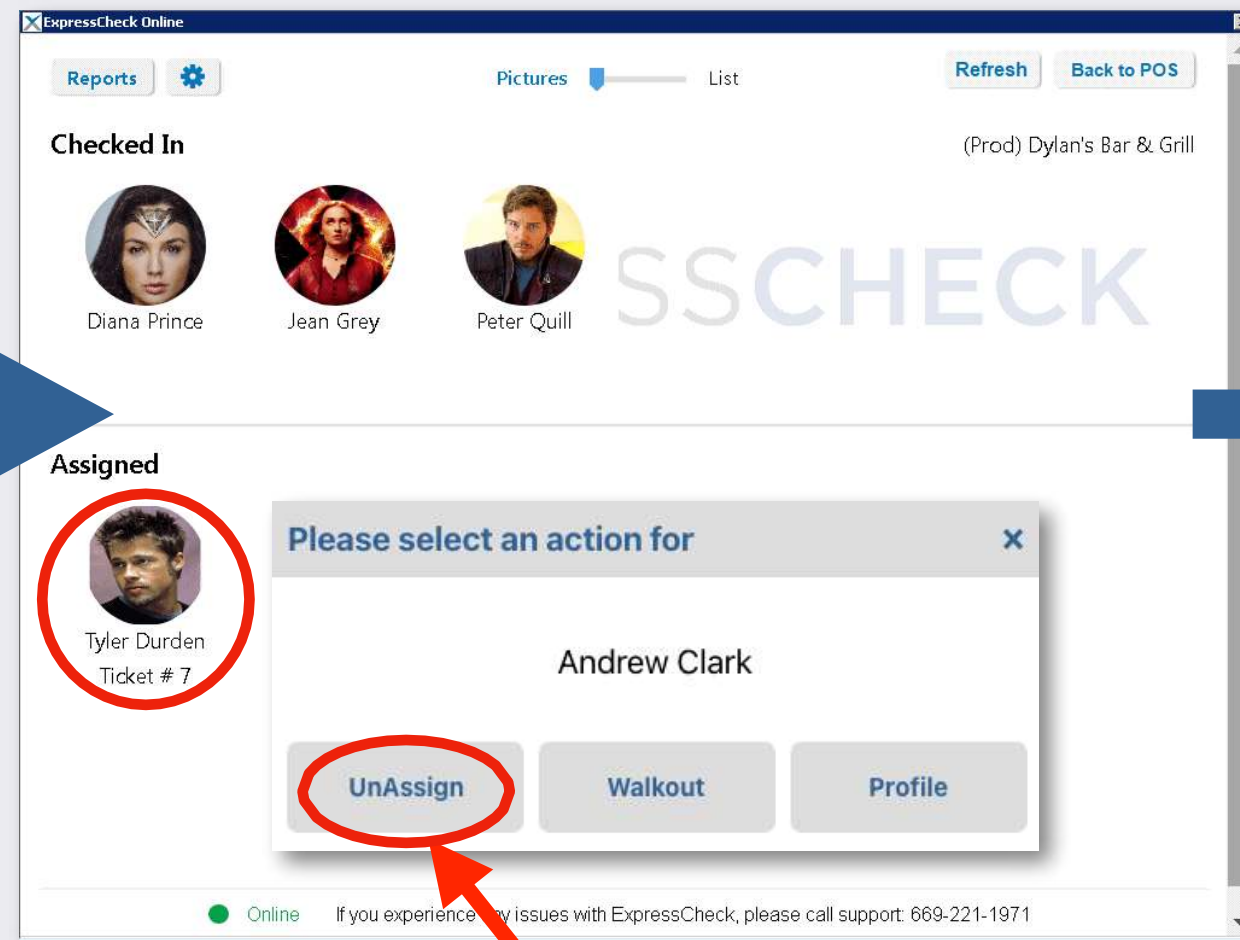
ExpressCheck Online

Reports

Pictures List

Refresh Back to POS

Checked In

(Prod) Dylan's Bar & Grill

Diana Prince

Jean Grey

Peter Quill

SSCHECK

Assigned

Tyler Durden
Ticket # 7

Please select an action for ×

Andrew Clark

UnAssign Walkout Profile

Online If you experience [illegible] issues with ExpressCheck, please call support: 669-221-1971